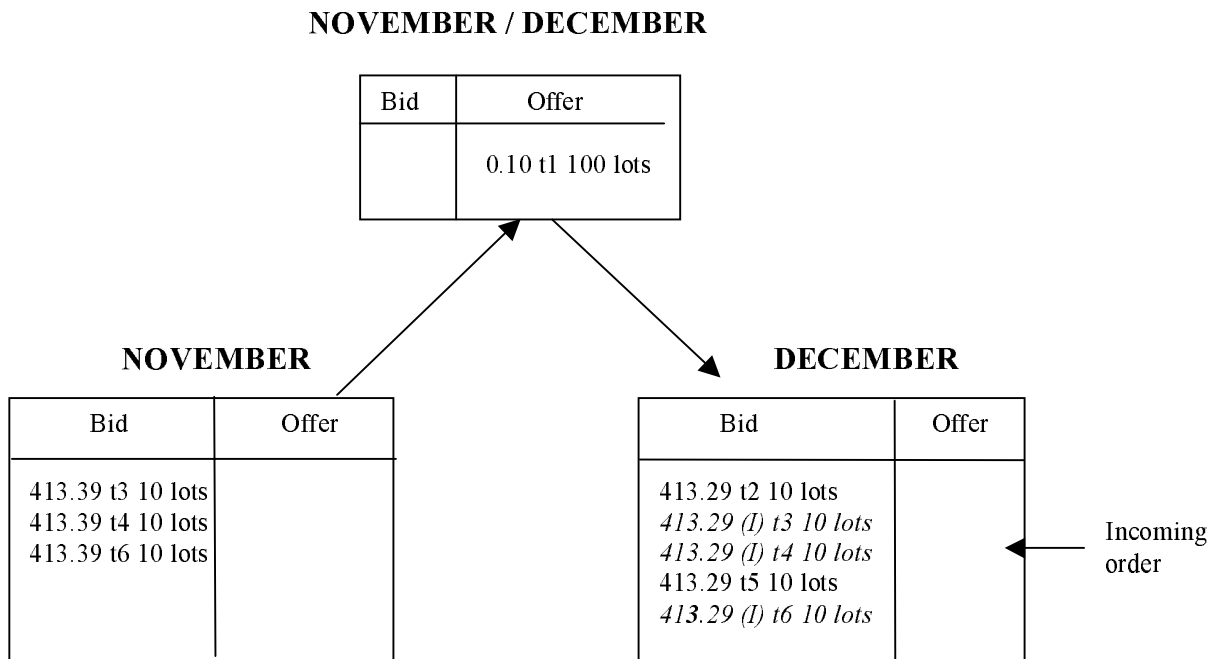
NOVEMBER / DECEMBER

| Bid | Offer |
|---|---|
| | 0.10 t1 100 lots |

NOVEMBER

| Bid | Offer |
|---|---|
| 413.39 t3 10 lots<br>413.39 t4 10 lots<br>413.39 t6 10 lots | |

DECEMBER

| Bid | Offer |
|---|---|
| 413.29 t2 10 lots<br>413.29 (I) t3 10 lots<br>413.29 (I) t4 10 lots<br>413.29 t5 10 lots<br>413.29 (I) t6 10 lots | |

Incoming order